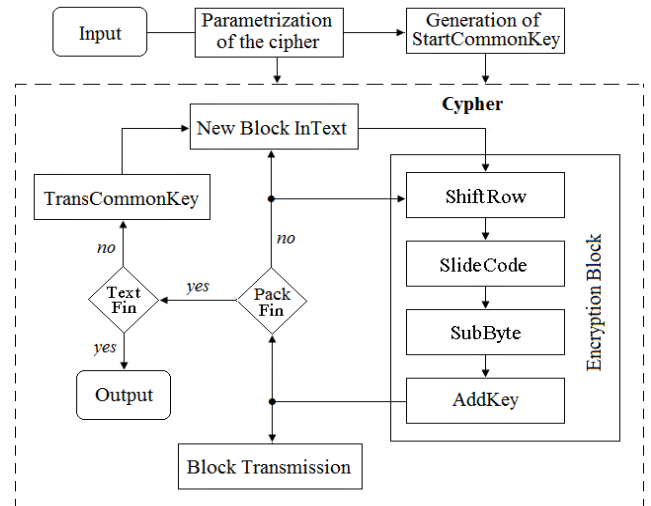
Input

Parametrization of the cipher

Generation of StartCommonKey

Cypher

New Block InText

TransCommonKey

ShiftRow

no

no

Text Fin

yes

Pack Fin

SlideCode

Encryption Block

yes

SubByte

Output

AddKey

Block Transmission